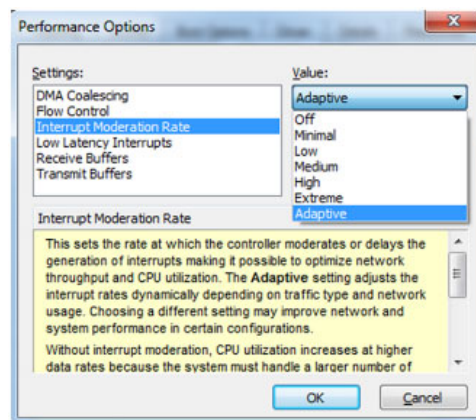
Performance Options

Settings:
DMA Coalescing
Flow Control
Interrupt Moderation Rate
Low Latency Interrupts
Receive Buffers
Transmit Buffers

Value:
Adaptive
Off
Minimal
Low
Medium
High
Extreme
Adaptive

Interrupt Moderation Rate

This sets the rate at which the controller moderates or delays the generation of interrupts making it possible to optimize network throughput and CPU utilization. The Adaptive setting adjusts the interrupt rates dynamically depending on traffic type and network usage. Choosing a different setting may improve network and system performance in certain configurations.

Without interrupt moderation, CPU utilization increases at higher data rates because the system must handle a larger number of

OK
Cancel